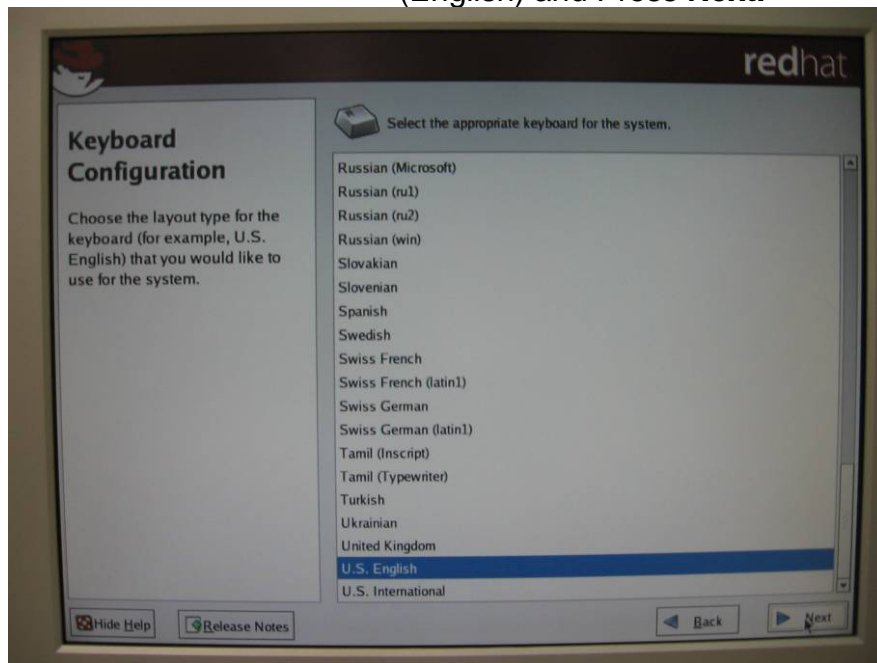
(English) and Press Next.

redhat

Keyboard Configuration

Choose the layout type for the keyboard (for example, U.S. English) that you would like to use for the system.

Select the appropriate keyboard for the system.

Russian (Microsoft)
Russian (ru1)
Russian (ru2)
Russian (win)
Slovakian
Slovenian
Spanish
Swedish
Swiss French
Swiss French (latin1)
Swiss German
Swiss German (latin1)
Tamil (Inscript)
Tamil (Typewriter)
Turkish
Ukrainian
United Kingdom
U.S. English
U.S. International

Hide Help
Release Notes
Back
Next